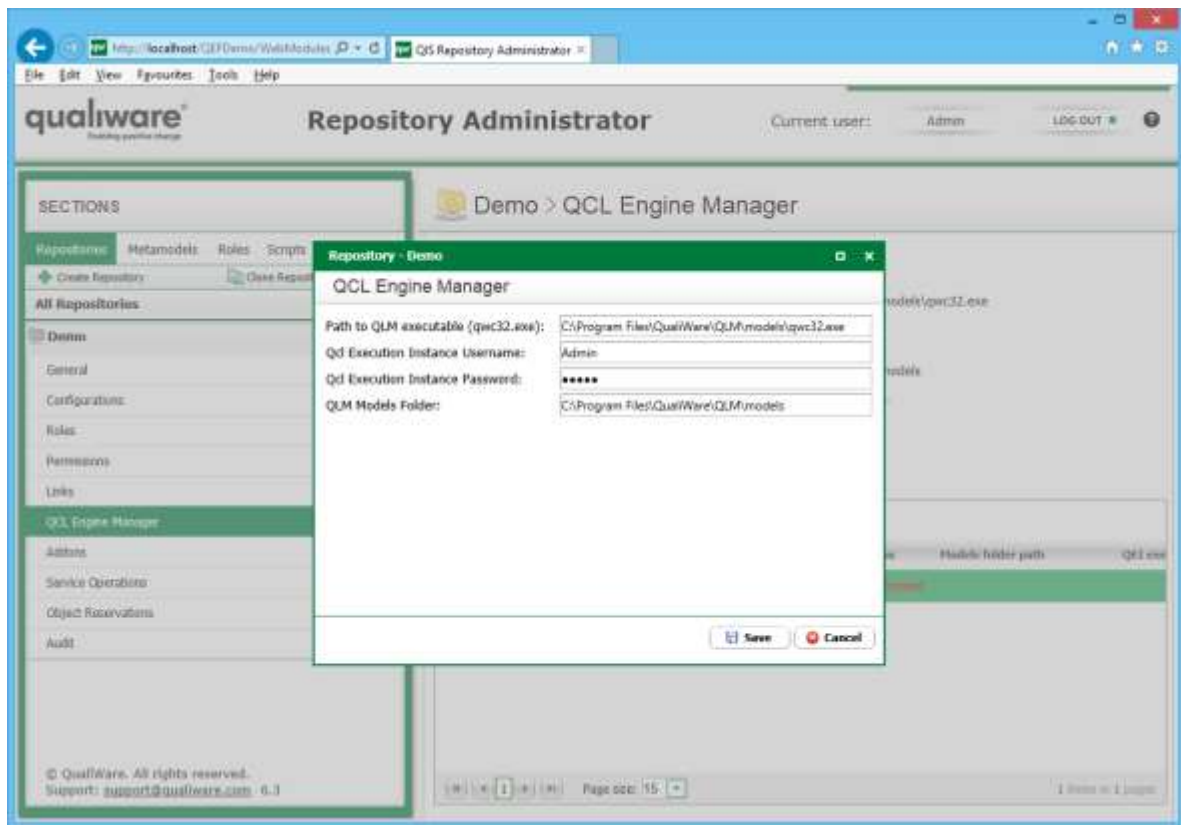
http://localhost/QEFDemo/WebModules
QIS Repository Administrator
File Edit View Favourites Tools Help

qualiware
Enabling positive change
Repository Administrator
Current user: Admin
LOG OUT

SECTIONS
Repositories Metamodels Roles Scripts
Create Repository Close Repository
All Repositories
Demo
General
Configurations
Roles
Permissions
Links
QCL Engine Manager
Addons
Service Operations
Object Reservations
Audit

© QualiWare. All rights reserved.
Support: support@qualiware.com 6.3

Demo > QCL Engine Manager

Repository - Demo
QCL Engine Manager
Path to QLM executable (qwc32.exe): C:\Program Files\QualiWare\QLM\models\qwc32.exe
Qcl Execution Instance Username: Admin
Qcl Execution Instance Password: •••••
QLM Models Folder: C:\Program Files\QualiWare\QLM\models
Save
Cancel

models\qwc32.exe
models
Models folder path
Qcl exe
Page size: 15
1 items in 1 pages